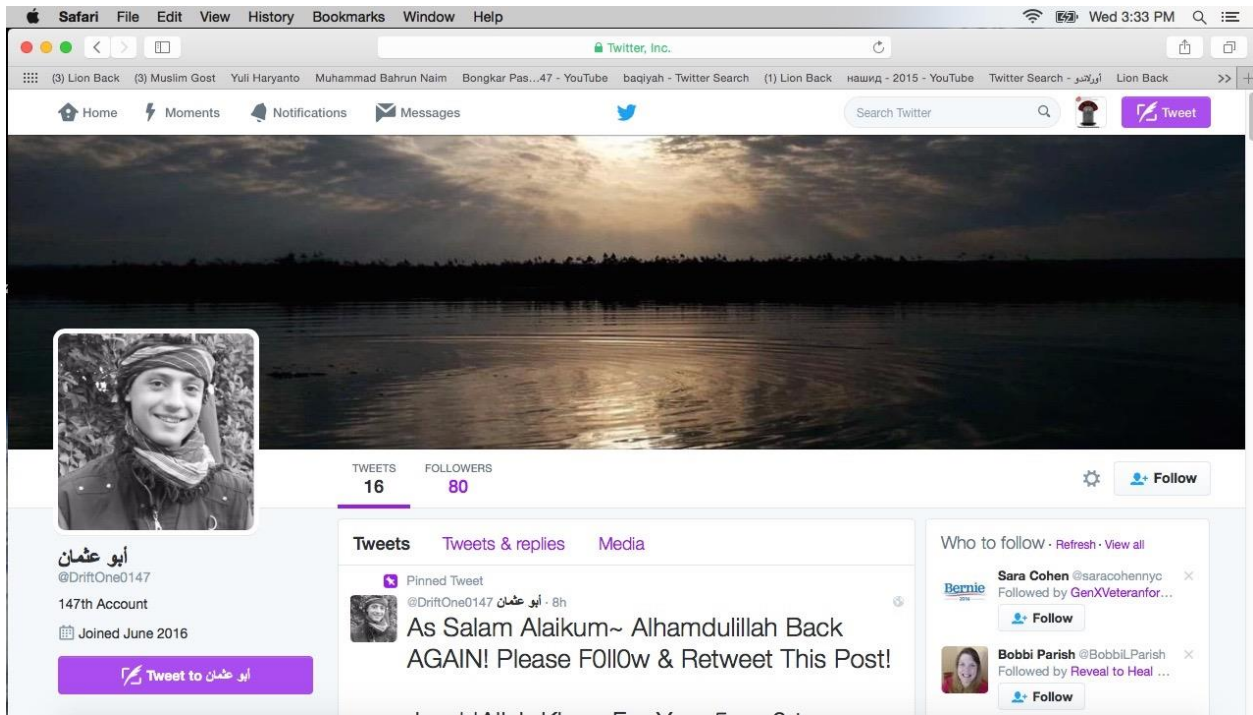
Safari File Edit View History Bookmarks Window Help

Wed 3:33 PM

Twitter, Inc.

(3) Lion Back (3) Muslim Gost Yuli Haryanto Muhammad Bahrun Naim Bongkar Pas...47 - YouTube baqiyah - Twitter Search (1) Lion Back нашид - 2015 - YouTube Twitter Search - اورلاندو Lion Back

Home Moments Notifications Messages Search Twitter Tweet

TWEETS 16 FOLLOWERS 80

Follow

أبو عثمان
@DriftOne0147

147th Account

Joined June 2016

Tweet to أبو عثمان

Tweets Tweets & replies Media

Pinned Tweet

أبو عثمان @DriftOne0147 · 8h

As Salam Alaikum~ Alhamdulillah Back AGAIN! Please F0ll0w & Retweet This Post!

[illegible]

Who to follow · Refresh · View all

Bernie

Sara Cohen @saracohennyc
Followed by GenXVeteranfor...
Follow

Bobbi Parish @BobbiLParish
Followed by Reveal to Heal ...
Follow